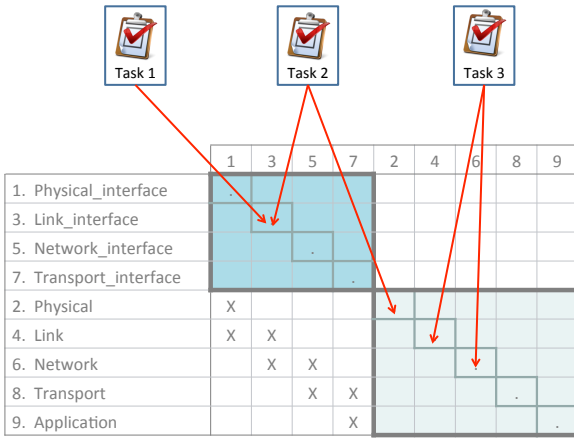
Task 1

Task 2

Task 3

|  | 1 | 3 | 5 | 7 | 2 | 4 | 6 | 8 | 9 |
|---|---|---|---|---|---|---|---|---|---|
| 1. Physical_interface | . |  |  |  |  |  |  |  |  |
| 3. Link_interface |  | . |  |  |  |  |  |  |  |
| 5. Network_interface |  |  | . |  |  |  |  |  |  |
| 7. Transport_interface |  |  |  | . |  |  |  |  |  |
| 2. Physical | X |  |  |  | . |  |  |  |  |
| 4. Link | X | X |  |  |  | . |  |  |  |
| 6. Network |  | X | X |  |  |  | . |  |  |
| 8. Transport |  |  | X | X |  |  |  | . |  |
| 9. Application |  |  |  | X |  |  |  |  | . |